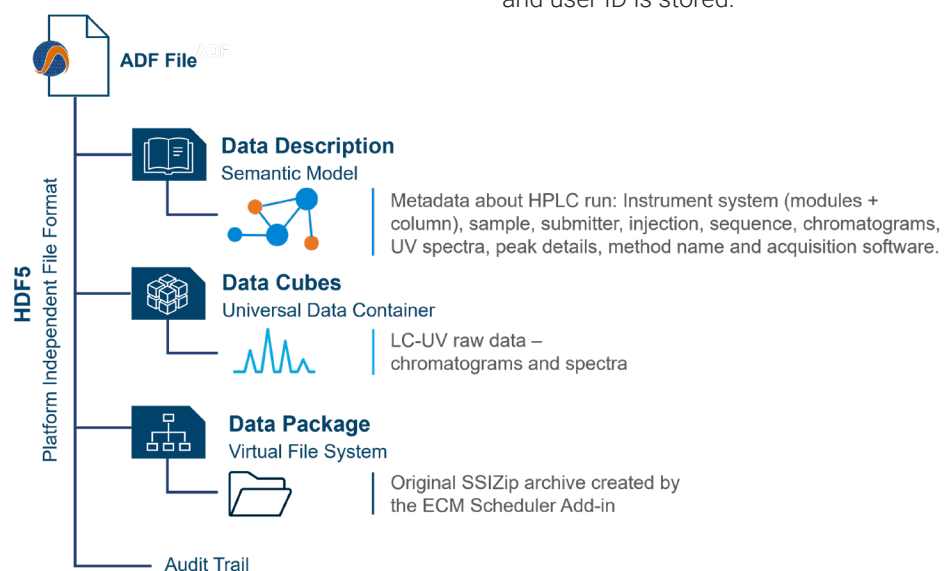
and user ID is stored.

ADF File ADF

HDF5
Platform Independent File Format

Data Description
Semantic Model

Metadata about HPLC run: Instrument system (modules + column), sample, submitter, injection, sequence, chromatograms, UV spectra, peak details, method name and acquisition software.

Data Cubes
Universal Data Container

LC-UV raw data – chromatograms and spectra

Data Package
Virtual File System

Original SSIZip archive created by the ECM Scheduler Add-in

Audit Trail